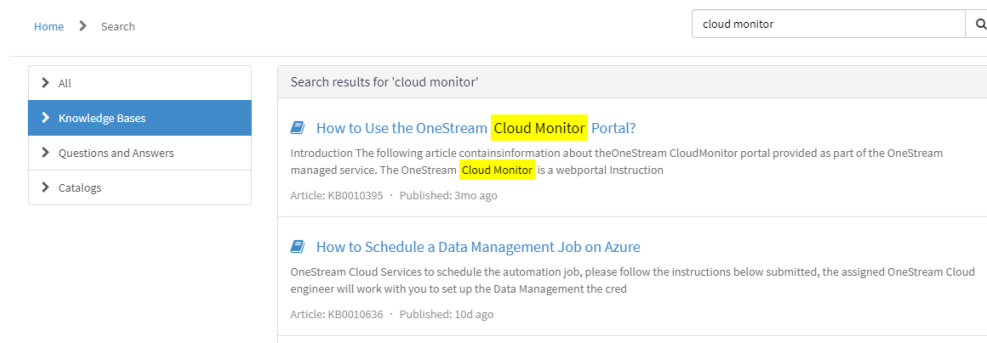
Home > Search

cloud monitor

> All

> Knowledge Bases

> Questions and Answers

> Catalogs

Search results for 'cloud monitor'

How to Use the OneStream Cloud Monitor Portal?

Introduction The following article containsinformation about theOneStream CloudMonitor portal provided as part of the OneStream managed service. The OneStream Cloud Monitor is a webportal Instruction

Article: KB0010395 · Published: 3mo ago

How to Schedule a Data Management Job on Azure

OneStream Cloud Services to schedule the automation job, please follow the instructions below submitted, the assigned OneStream Cloud engineer will work with you to set up the Data Management the cred

Article: KB0010636 · Published: 10d ago